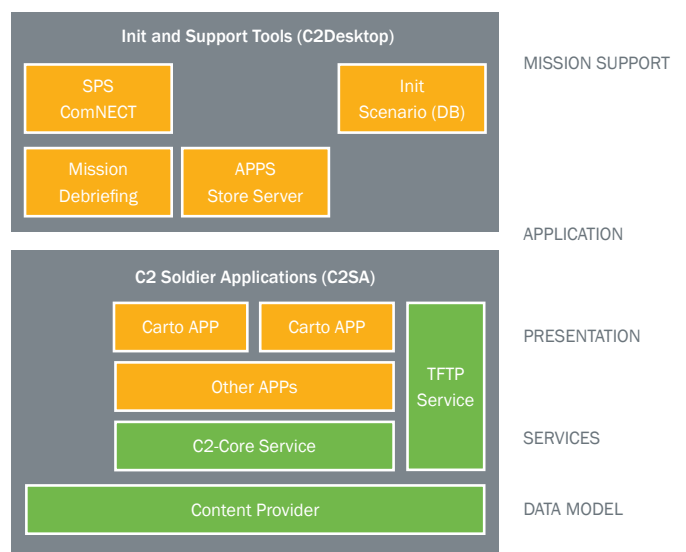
Init and Support Tools (C2Desktop)

SPS ComNECT

Init Scenario (DB)

Mission Debriefing

APPS Store Server

MISSION SUPPORT

APPLICATION

C2 Soldier Applications (C2SA)

Carto APP

Carto APP

Other APPs

TFTP Service

C2-Core Service

Content Provider

PRESENTATION

SERVICES

DATA MODEL